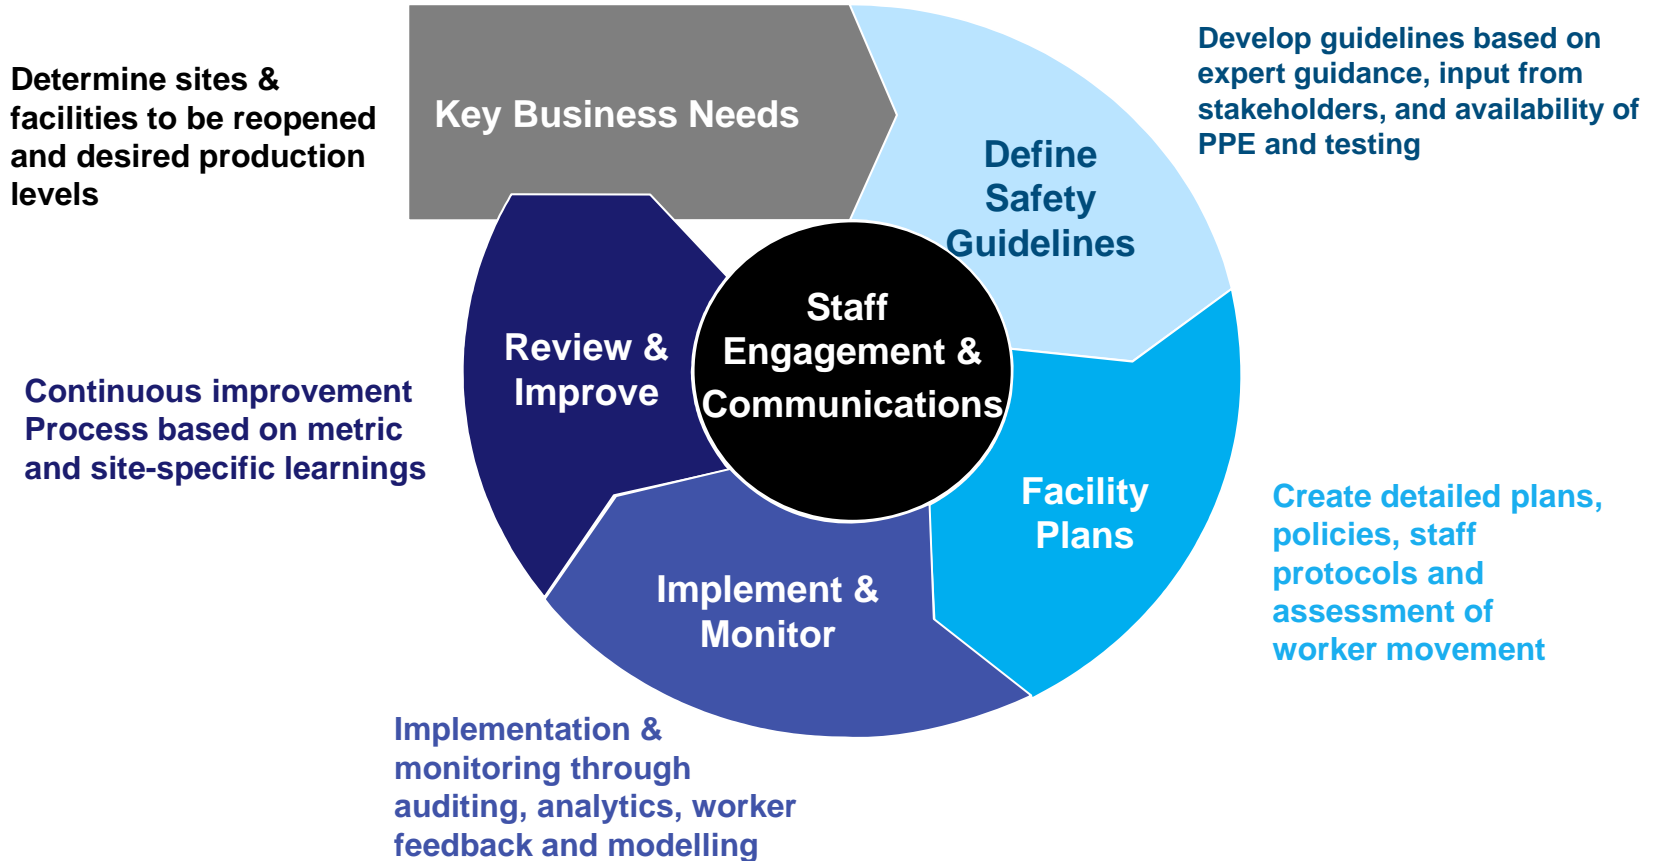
Determine sites & facilities to be reopened and desired production levels

Key Business Needs

Develop guidelines based on expert guidance, input from stakeholders, and availability of PPE and testing

Define Safety Guidelines

Staff Engagement & Communications

Review & Improve

Continuous improvement Process based on metric and site-specific learnings

Facility Plans

Create detailed plans, policies, staff protocols and assessment of worker movement

Implement & Monitor

Implementation & monitoring through auditing, analytics, worker feedback and modelling